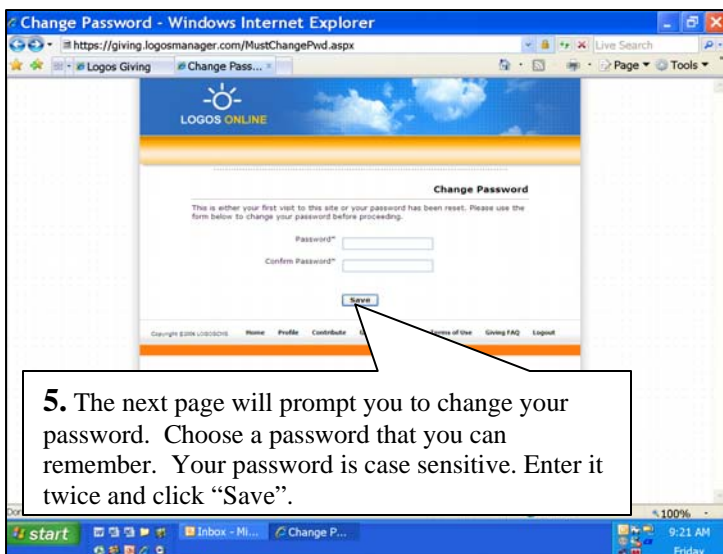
Change Password - Windows Internet Explorer

https://giving.logosmanager.com/MustChangePwd.aspx

Live Search

Logos Giving

Change Pass...

Page

Tools

LOGOS ONLINE

Change Password

This is either your first visit to this site or your password has been reset. Please use the form below to change your password before proceeding.

Password*

Confirm Password*

Save

Copyright ©2006 LOGOSCMS

Home

Profile

Contribute

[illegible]

Terms of Use

Giving FAQ

Logout

5. The next page will prompt you to change your password. Choose a password that you can remember. Your password is case sensitive. Enter it twice and click “Save”.

100%

start

Inbox - Mi...

Change P...

9:21 AM

Friday